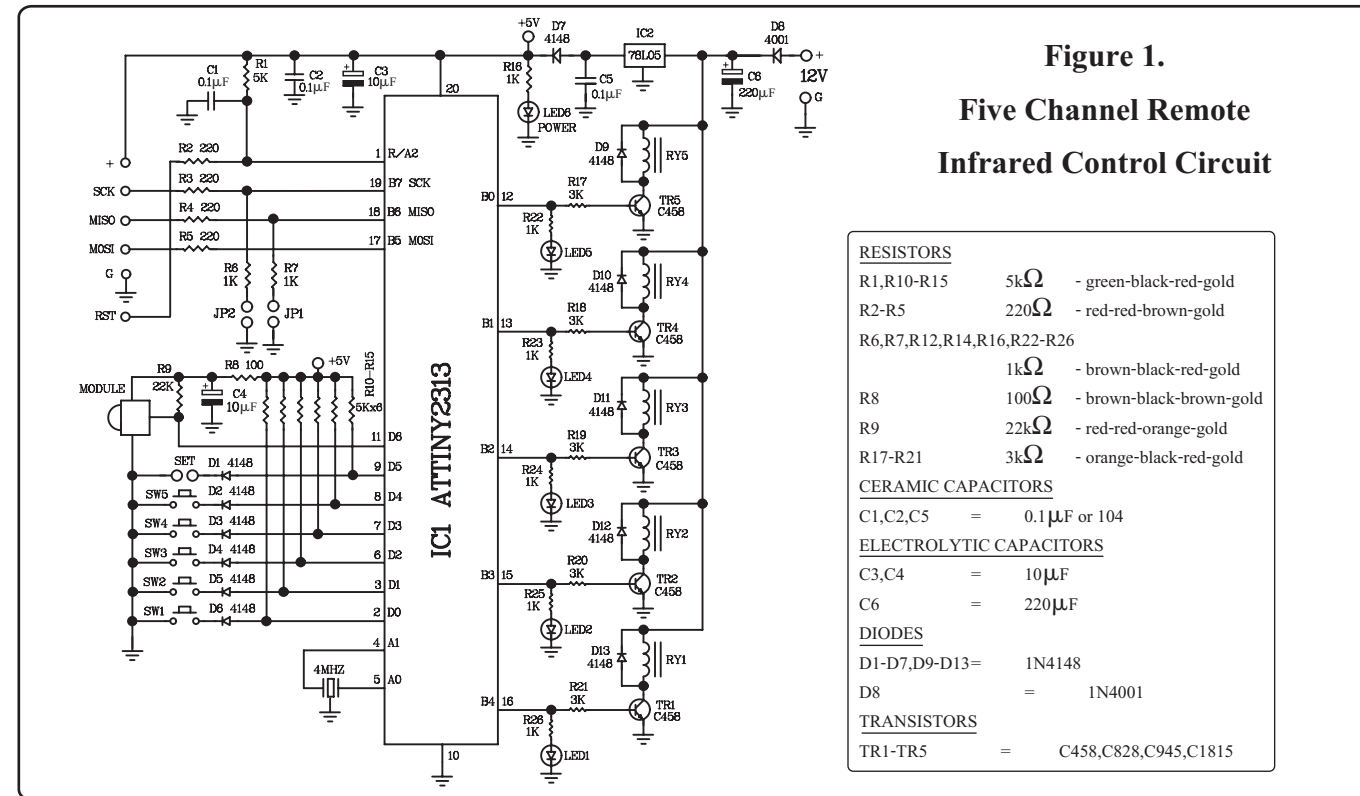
Figure 1.
Five Channel Remote
Infrared Control Circuit

+5V D7 4148 IC2 78L05 D8 4001 +
12V
G
C1 0.1µF R1 5K C2 0.1µF C3 10µF 20
R16 1K LED6 POWER C5 0.1µF C6 220µF
+ R2 220 1 R/A2
SCK R3 220 19 B7 SCK
MISO R4 220 18 B6 MISO
MOSI R5 220 17 B5 MOSI
G R6 1K R7 1K
RST JP2 JP1
R9 22K R8 100 +5V
MODULE C4 10µF R10-R15 5Kx6
11 D6
SET D1 4148 9 D5
SW5 D2 4148 8 D4
SW4 D3 4148 7 D3
SW3 D4 4148 6 D2
SW2 D5 4148 3 D1
SW1 D6 4148 2 D0
4 A1
4MHZ 5 A0
10
IC1 ATTINY2313
D9 4148 RY5
B0 12 R17 3K TR5 C458
R22 1K LED5
D10 4148 RY4
B1 13 R18 3K TR4 C458
R23 1K LED4
D11 4148 RY3
B2 14 R19 3K TR3 C458
R24 1K LED3
D12 4148 RY2
B3 15 R20 3K TR2 C458
R25 1K LED2
D13 4148 RY1
B4 16 R21 3K TR1 C458
R26 1K LED1

RESISTORS
R1,R10-R15 5k$\Omega$ - green-black-red-gold
R2-R5 220$\Omega$ - red-red-brown-gold
R6,R7,R12,R14,R16,R22-R26
1k$\Omega$ - brown-black-red-gold
R8 100$\Omega$ - brown-black-brown-gold
R9 22k$\Omega$ - red-red-orange-gold
R17-R21 3k$\Omega$ - orange-black-red-gold
CERAMIC CAPACITORS
C1,C2,C5 = 0.1µF or 104
ELECTROLYTIC CAPACITORS
C3,C4 = 10µF
C6 = 220µF
DIODES
D1-D7,D9-D13= 1N4148
D8 = 1N4001
TRANSISTORS
TR1-TR5 = C458,C828,C945,C1815